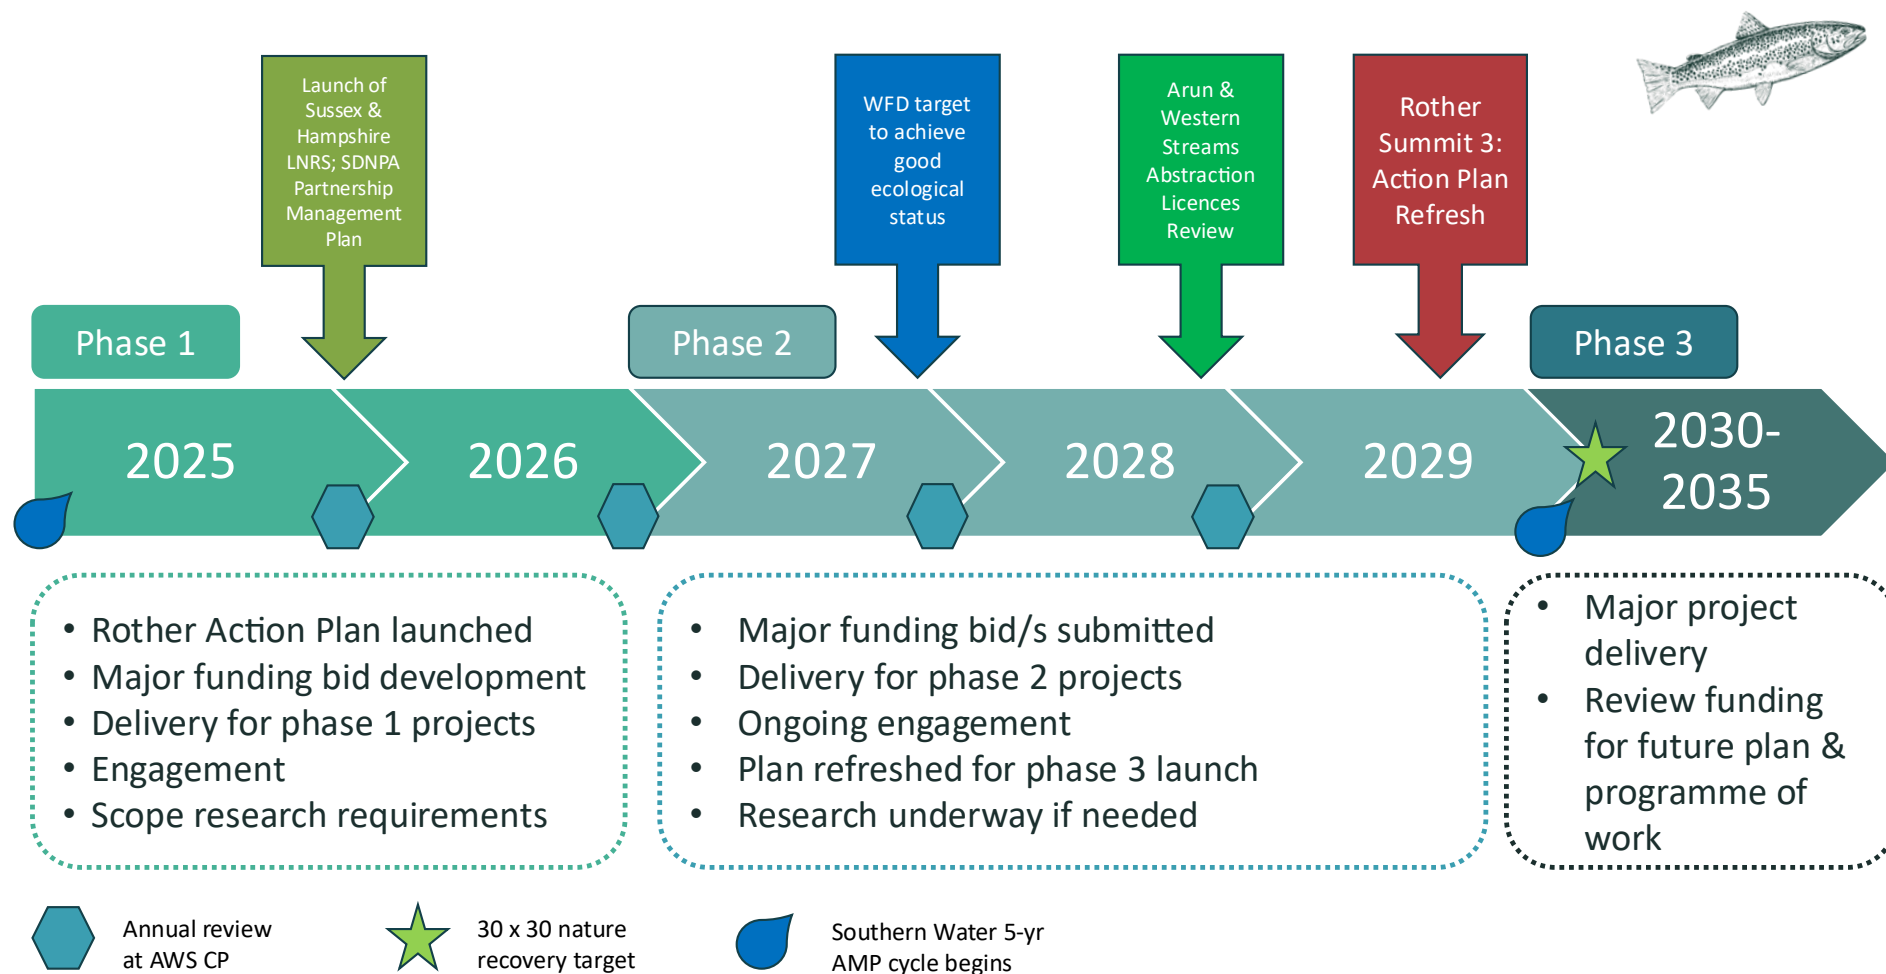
Launch of Sussex & Hampshire LNRS; SDNPA Partnership Management Plan

WFD target to achieve good ecological status

Arun & Western Streams Abstraction Licences Review

Rother Summit 3: Action Plan Refresh

Phase 1

Phase 2

Phase 3

2025

2026

2027

2028

2029

2030-2035

• Rother Action Plan launched
• Major funding bid development
• Delivery for phase 1 projects
• Engagement
• Scope research requirements

• Major funding bid/s submitted
• Delivery for phase 2 projects
• Ongoing engagement
• Plan refreshed for phase 3 launch
• Research underway if needed

• Major project delivery
• Review funding for future plan & programme of work

Annual review at AWS CP

30 x 30 nature recovery target

Southern Water 5-yr AMP cycle begins